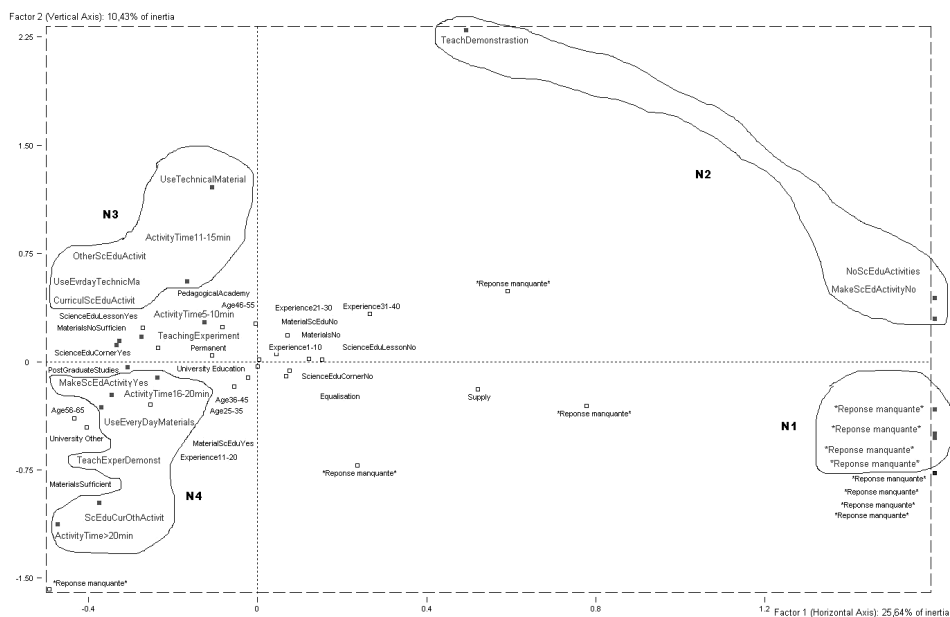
Factor 2 (Vertical Axis): 10,43% of inertia

2.25
1.50
0.75
0
-0.75
-1.50

TeachDemonstrastion

N2

NoScEduActivities
MakeScEdActivityNo

N3

UseTechnicalMaterial
ActivityTime11-15min
OtherScEduActivit
UseEvrdayTechnicMa
CurriculScEduActivit
PedagogicalAcademy
Age46-55
ActivityTime5-10min
ScienceEduLessonYes
MaterialsNoSufficien
TeachingExperiment
ScienceEduCornerYes
Permanent
Experience21-30
Experience31-40
MaterialScEduNo
MaterialsNo
Experience1-10
ScienceEduLessonNo
*Reponse manquante*
PostGraduateStudies
University Education
MakeScEdActivityYes
ActivityTime16-20min
Age36-45
Age25-35
Age56-65
UseEveryDayMaterials
University Other
ScienceEduCornerNo
Equalisation
Supply
*Reponse manquante*
MaterialScEduYes
Experience11-20
TeachExperDemonst
*Reponse manquante*
MaterialsSufficient
N4
ScEduCurOthActivit
ActivityTime>20min

N1

*Reponse manquante*
*Reponse manquante*
*Reponse manquante*
*Reponse manquante*
*Reponse manquante*
*Reponse manquante*
*Reponse manquante*
*Reponse manquante*

*Reponse manquante*

-0.4
0
0.4
0.8
1.2
Factor 1 (Horizontal Axis): 25,64% of inertia